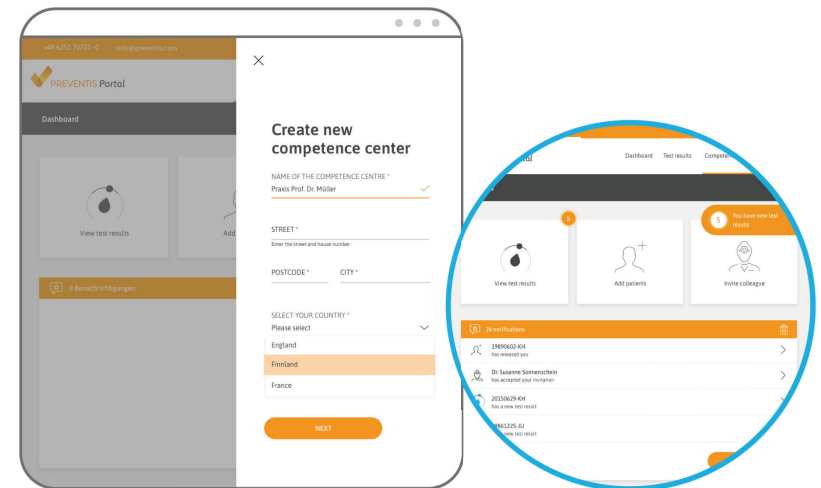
+49 6251 70711 - 0 info@preventis.com

PREVENTIS Portal

Dashboard

View test results

Add

0 Benachrichtigungen

Create new competence center

NAME OF THE COMPETENCE CENTRE *
Praxis Prof. Dr. Müller

STREET *
Enter the street and house number

POSTCODE *
CITY *

SELECT YOUR COUNTRY *
Please select

England
Finnland
France

NEXT

rtal

Dashboard Test results Competen

5

5 You have new test results

View test results

Add patients

Invite colleague

24 notifications

19890602-KH
has released you

Dr. Susanne Sonnenschein
has accepted your invitation

20150629-KH
has a new test result

9861225-JU
s a new test result